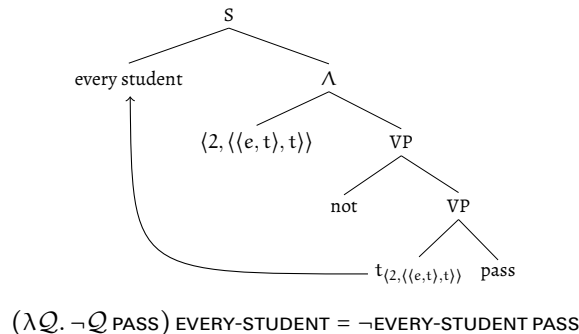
S

every student

Λ

$\langle 2, \langle\langle e,t\rangle,t\rangle\rangle$

VP

not

VP

$t_{\langle 2, \langle\langle e,t\rangle,t\rangle\rangle}$

pass

$(\lambda \mathcal{Q}. \neg \mathcal{Q}$ PASS) EVERY-STUDENT = $\neg$EVERY-STUDENT PASS